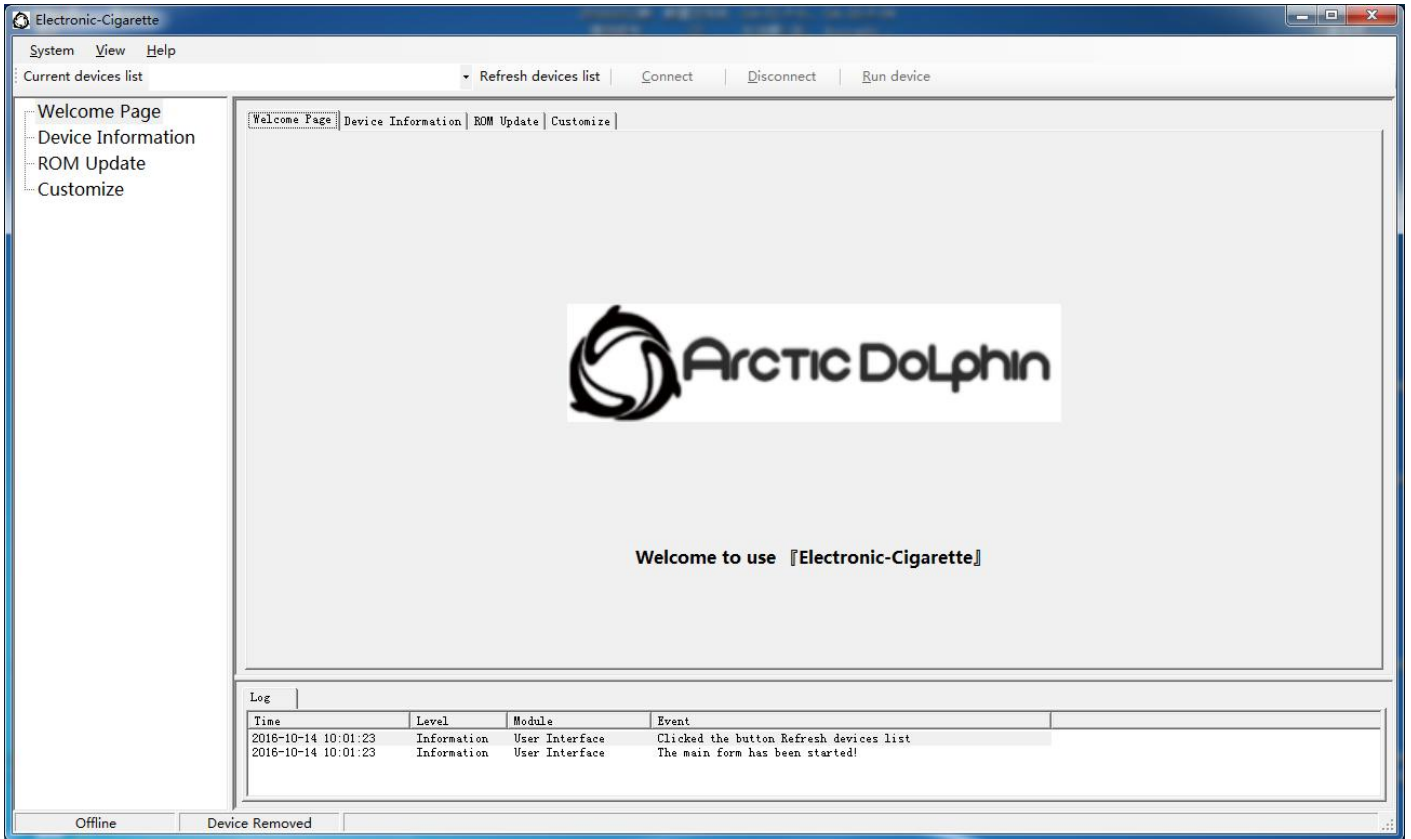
Electronic-Cigarette

System View Help

Current devices list

Refresh devices list | Connect | Disconnect | Run device

Welcome Page
Device Information
ROM Update
Customize

Welcome Page | Device Information | ROM Update | Customize

ArcticDoLphin

Welcome to use 『Electronic-Cigarette』

Log

| Time | Level | Module | Event |
|---|---|---|---|
| 2016-10-14 10:01:23 | Information | User Interface | Clicked the button Refresh devices list |
| 2016-10-14 10:01:23 | Information | User Interface | The main form has been started! |

Offline | Device Removed